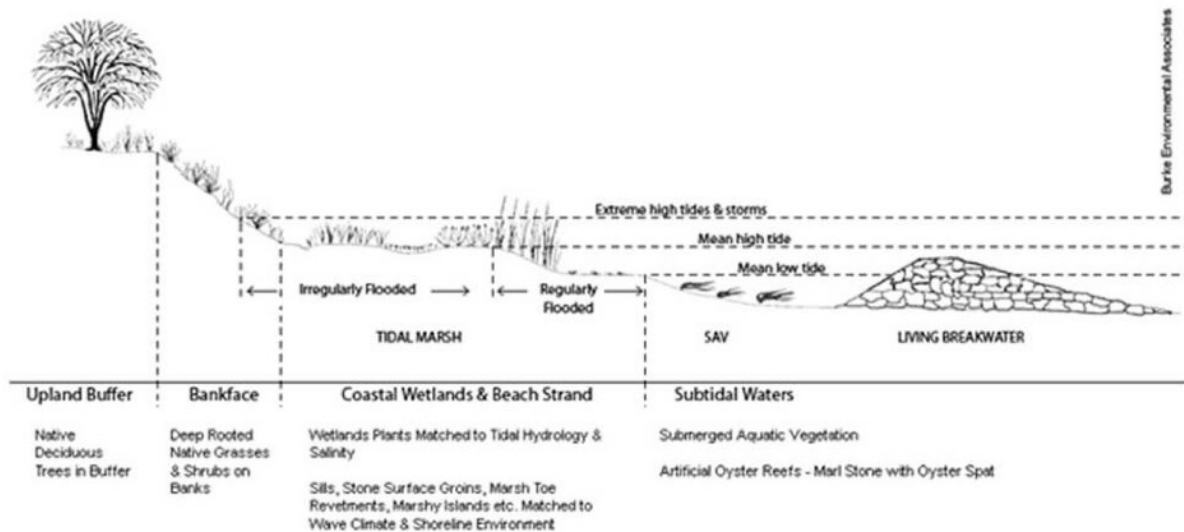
Burke Environmental Associates

Extreme high tides & storms

Mean high tide

Mean low tide

Irregularly Flooded

Regularly Flooded

TIDAL MARSH

SAV

LIVING BREAKWATER

Upland Buffer

Bankface

Coastal Wetlands & Beach Strand

Subtidal Waters

Native Deciduous Trees in Buffer

Deep Rooted Native Grasses & Shrubs on Banks

Wetlands Plants Matched to Tidal Hydrology & Salinity

Sills, Stone Surface Groins, Marsh Toe Revetments, Marshy Islands etc. Matched to Wave Climate & Shoreline Environment

Submerged Aquatic Vegetation

Artificial Oyster Reefs - Marl Stone with Oyster Spat